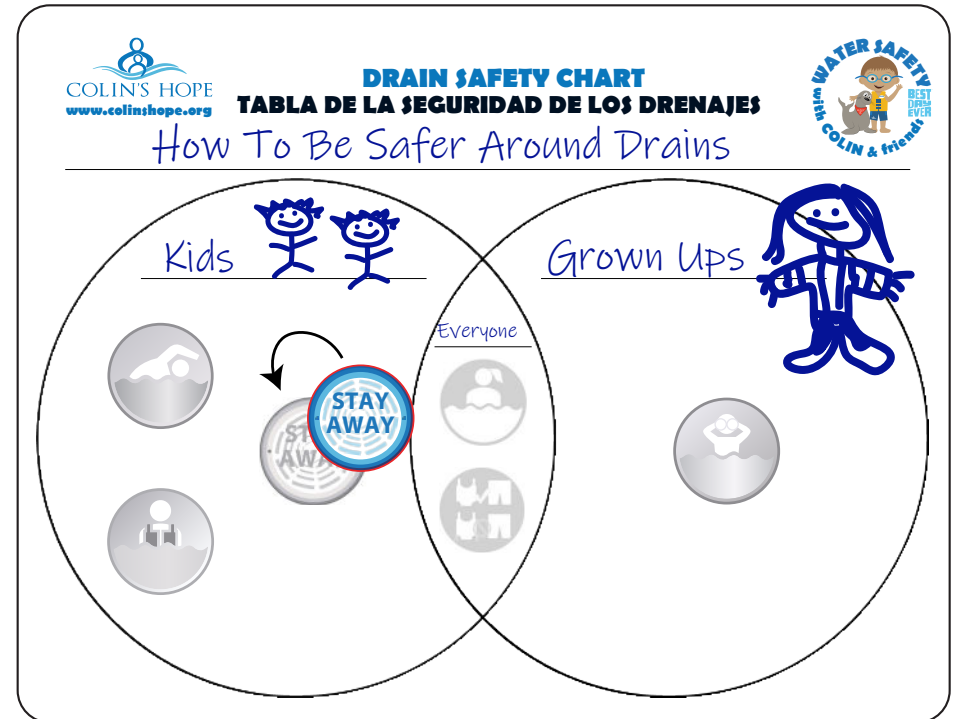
COLIN'S HOPE
www.colinshope.org

DRAIN SAFETY CHART
TABLA DE LA SEGURIDAD DE LOS DRENAJES

WATER SAFETY with COLIN & friends
BEST DAY EVER

How To Be Safer Around Drains

Kids

Grown Ups

Everyone

STAY AWAY

STAY AWAY